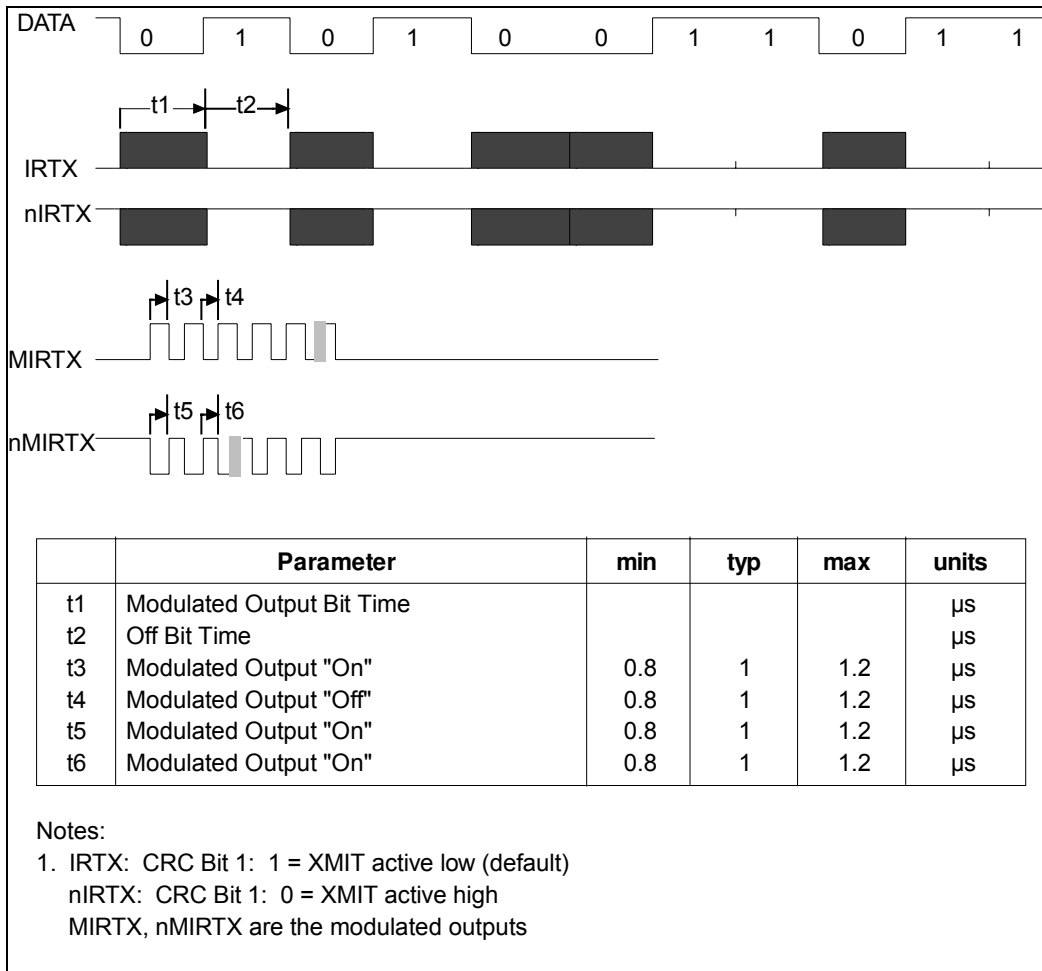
DATA 0 1 0 1 0 0 1 1 0 1 1

t1 t2

IRTX

nIRTX

t3 t4

MIRTX

t5 t6

nMIRTX

| | Parameter | min | typ | max | units |
|---|---|---|---|---|---|
| t1 | Modulated Output Bit Time | | | | µs |
| t2 | Off Bit Time | | | | µs |
| t3 | Modulated Output "On" | 0.8 | 1 | 1.2 | µs |
| t4 | Modulated Output "Off" | 0.8 | 1 | 1.2 | µs |
| t5 | Modulated Output "On" | 0.8 | 1 | 1.2 | µs |
| t6 | Modulated Output "On" | 0.8 | 1 | 1.2 | µs |

Notes:
1. IRTX: CRC Bit 1: 1 = XMIT active low (default)
nIRTX: CRC Bit 1: 0 = XMIT active high
MIRTX, nMIRTX are the modulated outputs